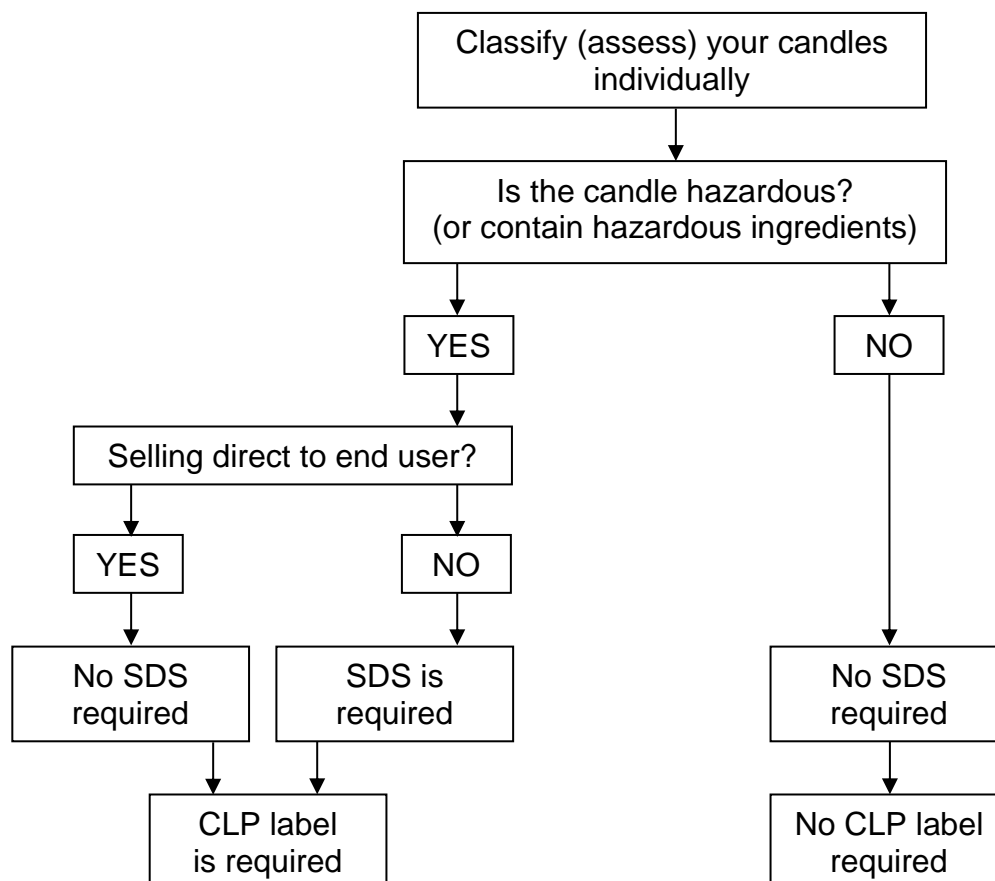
Classify (assess) your candles individually

Is the candle hazardous? (or contain hazardous ingredients)

YES

NO

Selling direct to end user?

YES

NO

No SDS required

SDS is required

No SDS required

CLP label is required

No CLP label required